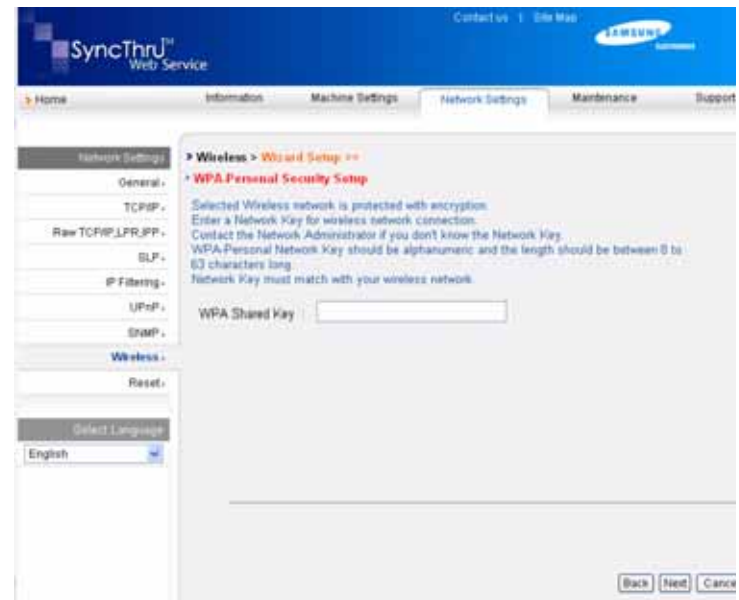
SyncThru™ Web Service

Contact us | Site Map

SAMSUNG

> Home

Information

Machine Settings

Network Settings

Maintenance

Support

Network Settings

General

TCP/IP

Raw TCP/IP,LPR,IPP

SLP

IP Filtering

UPnP

SNMP

Wireless

Reset

Select Language

English

> Wireless > Wizard Setup >>

• WPA-Personal Security Setup

Selected Wireless network is protected with encryption.
Enter a Network Key for wireless network connection.
Contact the Network Administrator if you don't know the Network Key.
WPA-Personal Network Key should be alphanumeric and the length should be between 8 to 63 characters long.
Network Key must match with your wireless network.

WPA Shared Key :

Back

Next

Cance